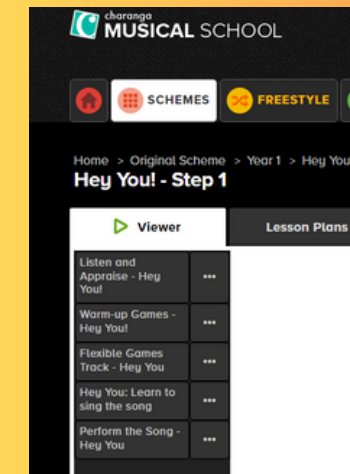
Charanga MUSICAL SCHOOL

SCHEMES FREESTYLE

Home > Original Scheme > Year 1 > Hey You
Hey You! - Step 1

Viewer
Lesson Plans

Listen and Appraise - Hey You!
...
Warm-up Games - Hey You!
...
Flexible Games Track - Hey You
...
Hey You: Learn to sing the song
...
Perform the Song - Hey You
...